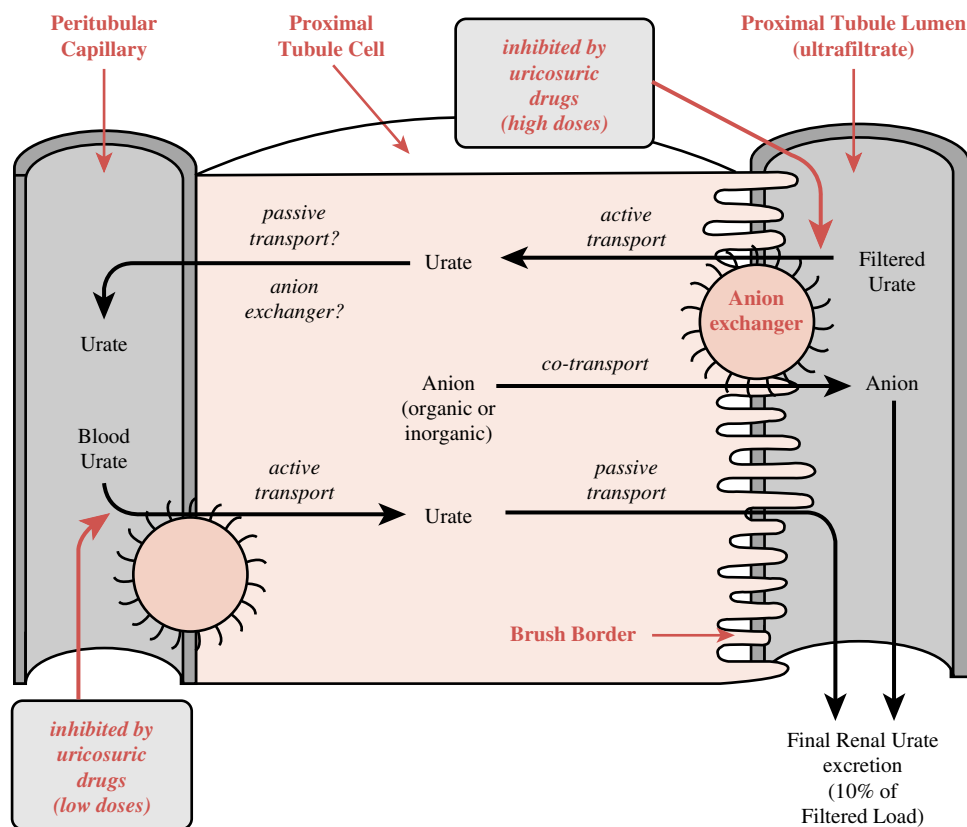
Peritubular Capillary

Proximal Tubule Cell

inhibited by uricosuric drugs (high doses)

Proximal Tubule Lumen (ultrafiltrate)

passive transport?

active transport

Urate

Filtered Urate

anion exchanger?

Anion exchanger

Urate

co-transport

Anion (organic or inorganic)

Anion

Blood Urate

active transport

passive transport

Urate

Brush Border

inhibited by uricosuric drugs (low doses)

Final Renal Urate excretion (10% of Filtered Load)